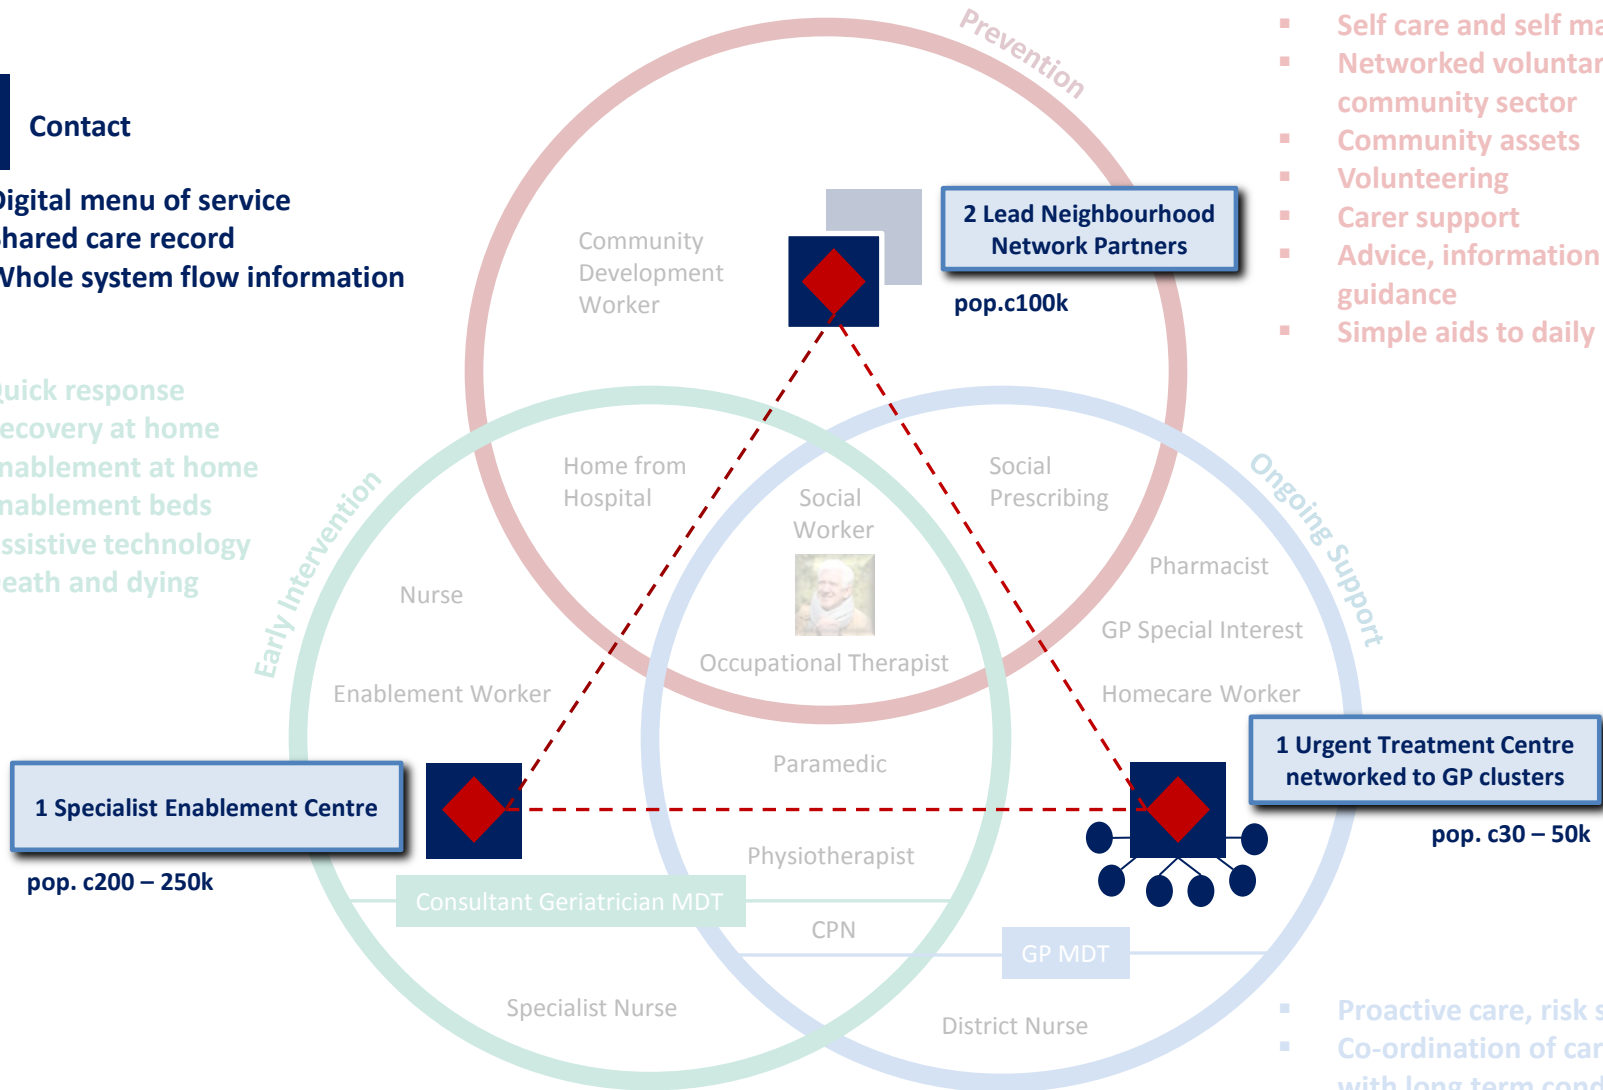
Contact

Digital menu of service
hared care record
Whole system flow information

uick response
ecovery at home
nablement at home
nablement beds
ssistive technology
eath and dying

Prevention

Self care and self ma
Networked voluntar community sector
Community assets
Volunteering
Carer support
Advice, information guidance
Simple aids to daily

2 Lead Neighbourhood Network Partners

pop.c100k

Community Development Worker

Home from Hospital

Social Worker

Social Prescribing

Ongoing Support

Early Intervention

Nurse

Pharmacist

GP Special Interest

Occupational Therapist

Enablement Worker

Homecare Worker

1 Urgent Treatment Centre networked to GP clusters

pop. c30 – 50k

Paramedic

1 Specialist Enablement Centre

pop. c200 – 250k

Physiotherapist

Consultant Geriatrician MDT

CPN

GP MDT

Specialist Nurse

District Nurse

Proactive care, risk s
Co-ordination of car with long term cond